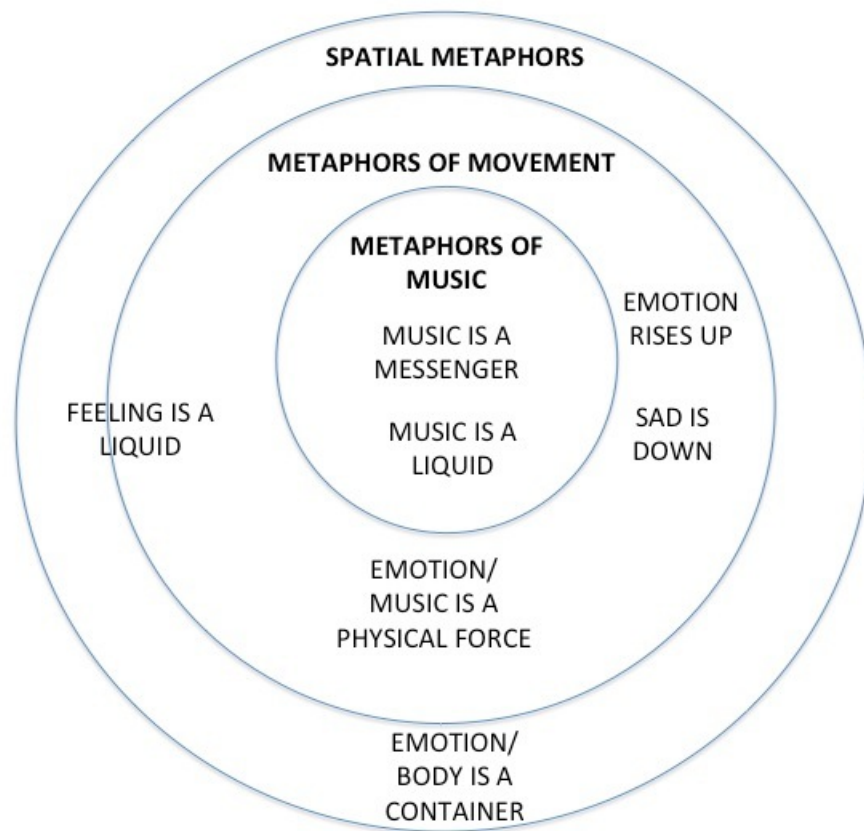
SPATIAL METAPHORS

METAPHORS OF MOVEMENT

METAPHORS OF MUSIC

MUSIC IS A MESSENGER

MUSIC IS A LIQUID

EMOTION RISES UP

SAD IS DOWN

FEELING IS A LIQUID

EMOTION/ MUSIC IS A PHYSICAL FORCE

EMOTION/ BODY IS A CONTAINER